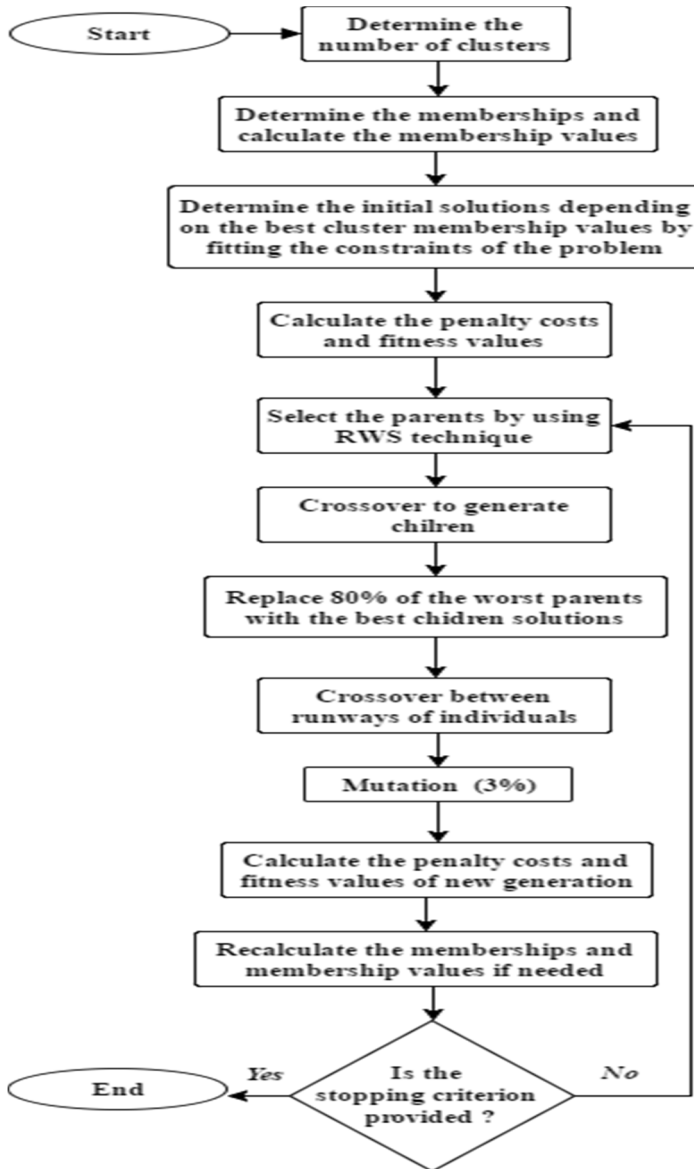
Start

Determine the number of clusters

Determine the memberships and calculate the membership values

Determine the initial solutions depending on the best cluster membership values by fitting the constraints of the problem

Calculate the penalty costs and fitness values

Select the parents by using RWS technique

Crossover to generate chilren

Replace 80% of the worst parents with the best chidren solutions

Crossover between runways of individuals

Mutation (3%)

Calculate the penalty costs and fitness values of new generation

Recalculate the memberships and membership values if needed

Is the stopping criterion provided ?

Yes

No

End